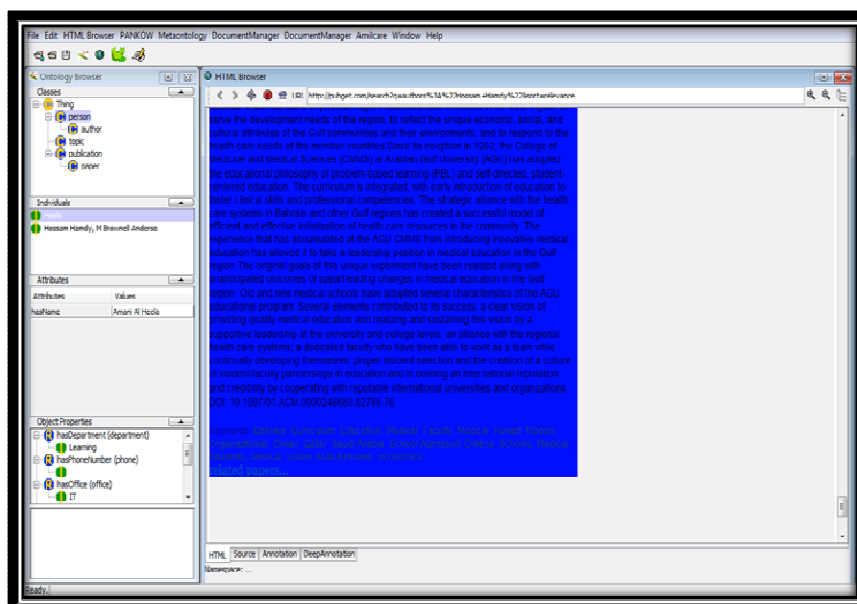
File Edit HTML Browser PANKOW Metaontology DocumentManager DocumentManager Amilcare Window Help

Ontology Browser

Classes

Thing
person
author
topic
publication
paper

Individuals

Haala

Hossam Hamdy, M Braswell Anderse

Attributes

Attributes | Values
hasName | Amani Al Haala

Object Properties

hasDepartment (department)
Learning
hasPhoneNumber (phone)
hasOffice (office)
IT

HTML Browser

http://scholar.com/search?q=author%3A%22Hossam+Hamdy%22&hl=en&as_sdt=0

serve the development needs of the region; to reflect the unique economic, social, and cultural attributes of the Gulf communities and their environments; and to respond to the health care needs of the member countries.Since its inception in 1982, the College of Medicine and Medical Sciences (CMMS) at Arabian Gulf University (AGU) has adopted the educational philosophy of problem-based learning (PBL) and self-directed, student-centered education. The curriculum is integrated, with early introduction of education to foster clinical skills and professional competencies. The strategic alliance with the health care systems in Bahrain and other Gulf regions has created a successful model of efficient and effective utilization of health care resources in the community. The experience that has accumulated at the AGU CMMS from introducing innovative medical education has allowed it to take a leadership position in medical education in the Gulf region.The original goals of this unique experiment have been realized along with unanticipated outcomes of spearheading changes in medical education in the Gulf region. Old and new medical schools have adopted several characteristics of the AGU educational program. Several elements contributed to its success: a clear vision of providing quality medical education and realizing and sustaining this vision by a supportive leadership at the university and college levels, an alliance with the regional health care systems; a dedicated faculty who have been able to work as a team while continually developing themselves; proper student selection and the creation of a culture of student/faculty partnerships in education and in building an international reputation and credibility by cooperating with reputable international universities and organizations. DOI: 10.1097/01.ACM.0000246680.82786.76

Keywords: Bahrain, Curriculum, Education, Medical, Faculty, Medical, Humans, Kuwait, Models, Organizational, Oman, Qatar, Saudi Arabia, School Admission Criteria, Schools, Medical, Students, Medical, United Arab Emirates, Academics

related papers...

HTML Source Annotation DeepAnnotation

Namespace: ...

Ready.